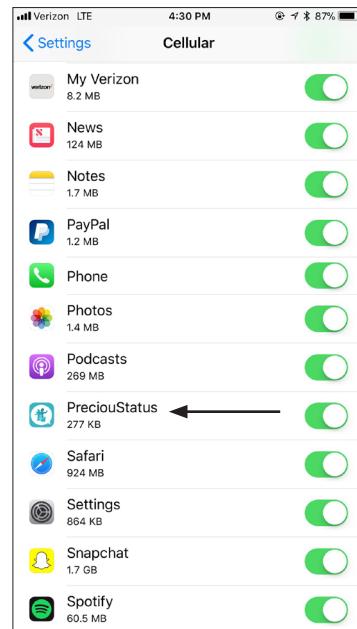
Verizon LTE
4:30 PM
87%
Settings
Cellular

verizon
My Verizon
8.2 MB

News
124 MB

Notes
1.7 MB

PayPal
1.2 MB

Phone

Photos
1.4 MB

Podcasts
269 MB

PreciouStatus
277 KB

Safari
924 MB

Settings
864 KB

Snapchat
1.7 GB

Spotify
60.5 MB